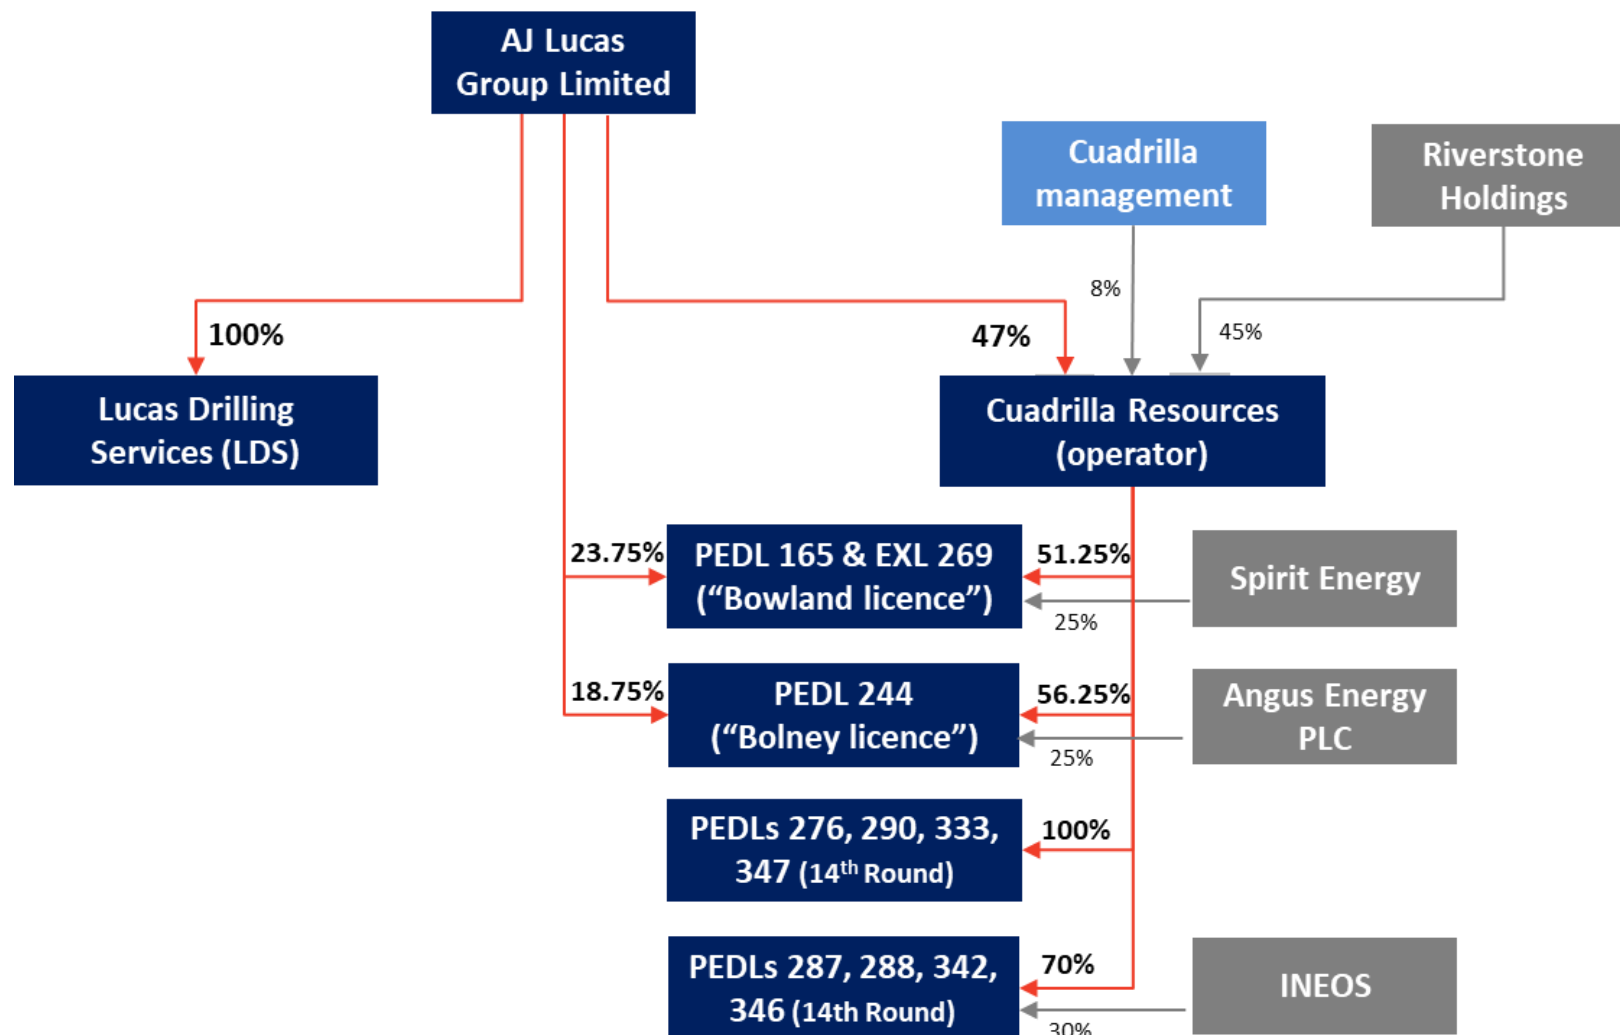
AJ Lucas Group Limited

Cuadrilla management

Riverstone Holdings

8%

45%

100%

47%

Lucas Drilling Services (LDS)

Cuadrilla Resources (operator)

23.75%

PEDL 165 & EXL 269 ("Bowland licence")

51.25%

Spirit Energy

25%

18.75%

PEDL 244 ("Bolney licence")

56.25%

Angus Energy PLC

25%

PEDLs 276, 290, 333, 347 ($14^{th}$ Round)

100%

PEDLs 287, 288, 342, 346 (14th Round)

70%

INEOS

30%